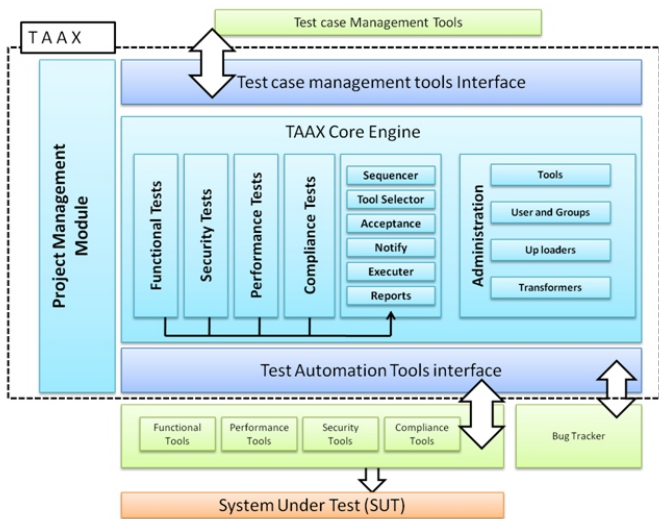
Test case Management Tools

TAAX

Test case management tools Interface

Project Management Module

TAAX Core Engine

Functional Tests

Security Tests

Performance Tests

Compliance Tests

Sequencer

Tool Selector

Acceptance

Notify

Executer

Reports

Administration

Tools

User and Groups

Up loaders

Transformers

Test Automation Tools interface

Functional Tools

Performance Tools

Security Tools

Compliance Tools

Bug Tracker

System Under Test (SUT)